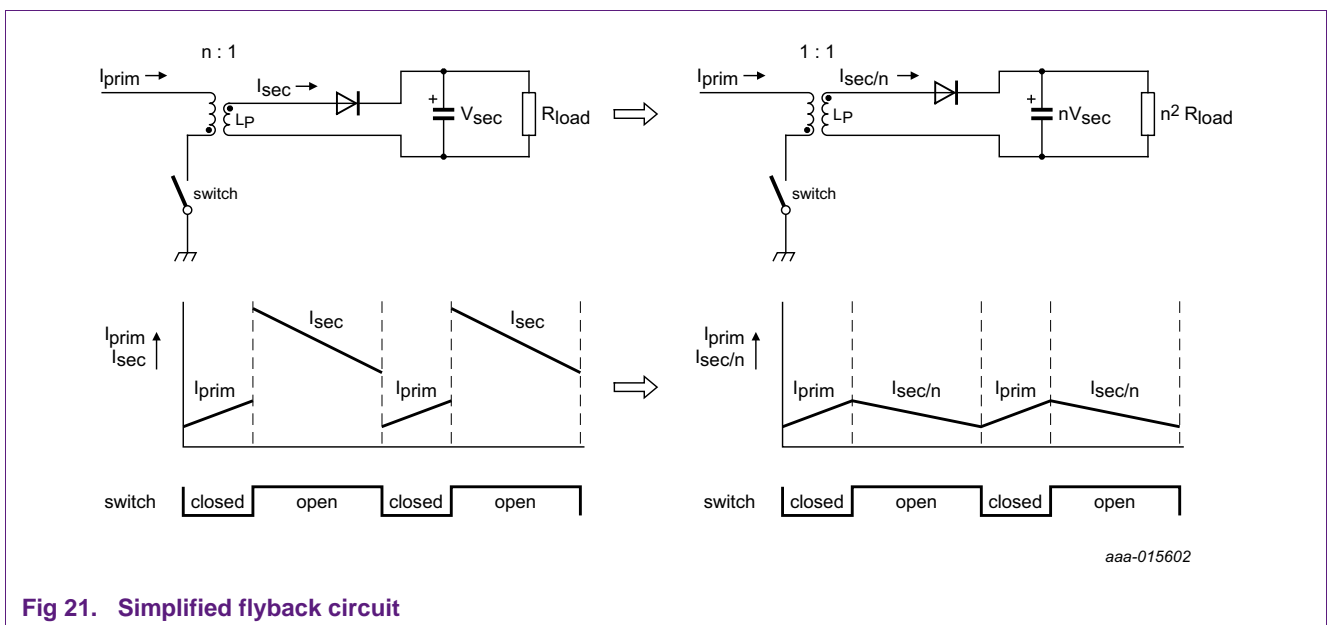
n : 1

$I_{prim}$ →

$I_{sec}$ →

$L_P$

+

$V_{sec}$

$R_{load}$

switch

1 : 1

$I_{prim}$ →

$I_{sec/n}$ →

$L_P$

+

$nV_{sec}$

$n^2 R_{load}$

switch

$I_{prim}$ ↑ $I_{sec}$

$I_{sec}$

$I_{prim}$

$I_{prim}$

$I_{sec}$

$I_{prim}$ ↑ $I_{sec/n}$

$I_{prim}$

$I_{sec/n}$

$I_{prim}$

$I_{sec/n}$

switch closed open closed open

switch closed open closed open

aaa-015602

Fig 21. Simplified flyback circuit